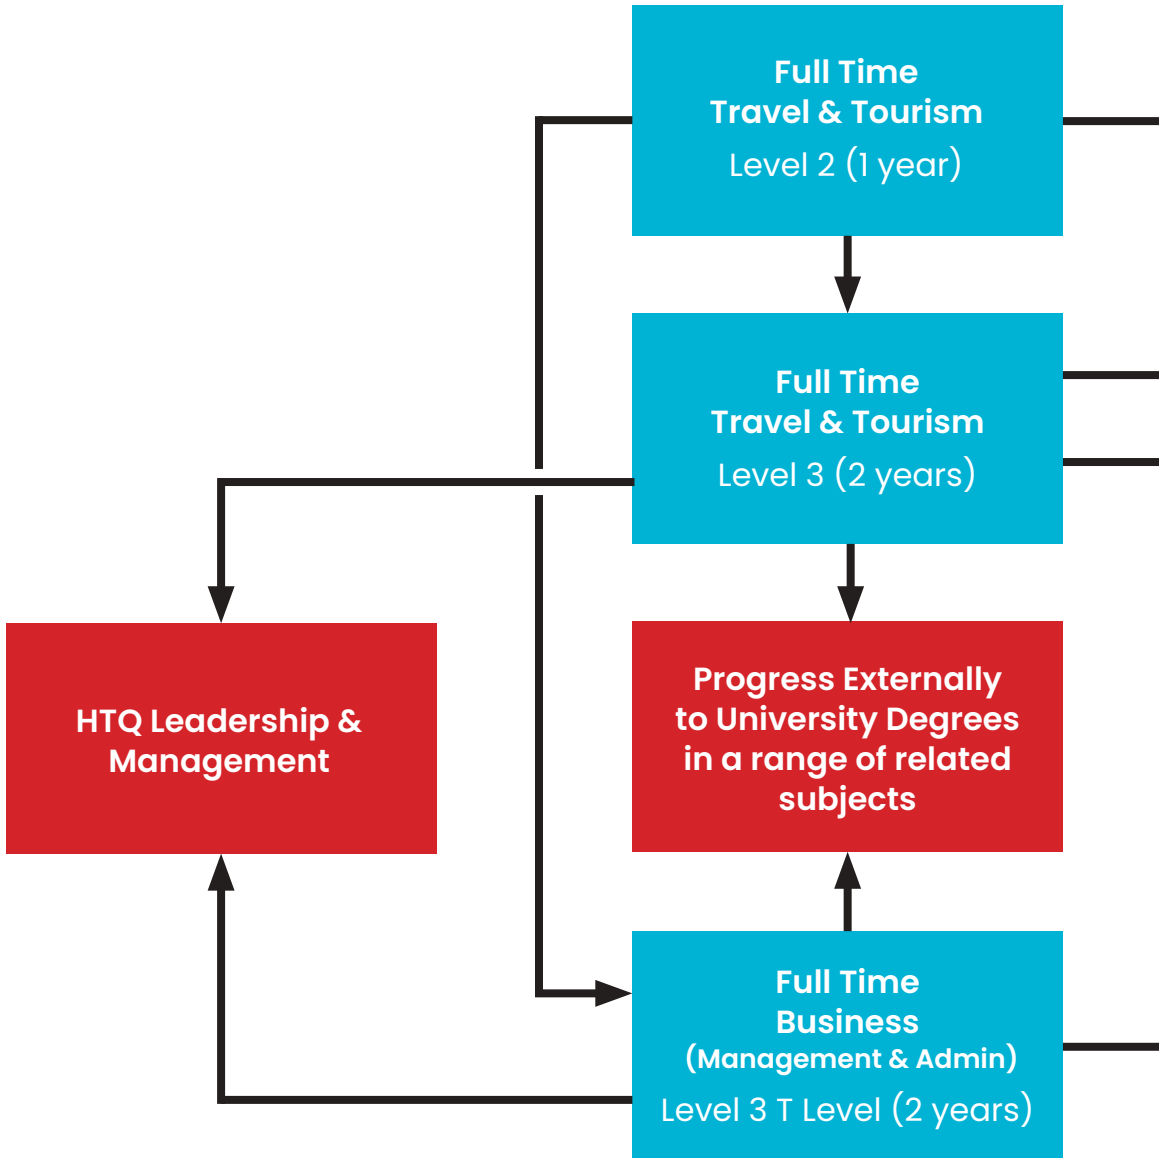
Full Time
Travel & Tourism
Level 2 (1 year)

Full Time
Travel & Tourism
Level 3 (2 years)

HTQ Leadership & Management

Progress Externally to University Degrees in a range of related subjects

Full Time
Business
(Management & Admin)
Level 3 T Level (2 years)